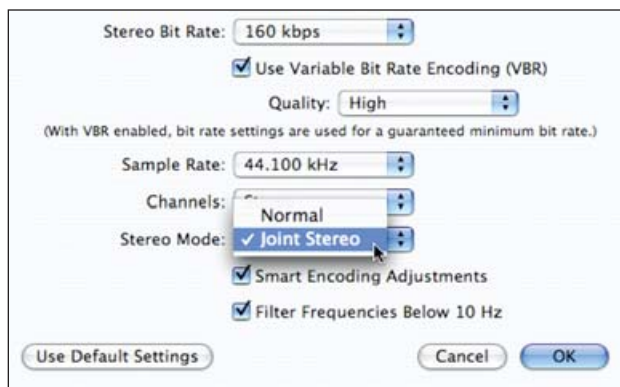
Stereo Bit Rate: 160 kbps

Use Variable Bit Rate Encoding (VBR)

Quality: High

(With VBR enabled, bit rate settings are used for a guaranteed minimum bit rate.)

Sample Rate: 44.100 kHz

Channels: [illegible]

Normal

Stereo Mode: ✓ Joint Stereo

Smart Encoding Adjustments

Filter Frequencies Below 10 Hz

Use Default Settings

Cancel

OK